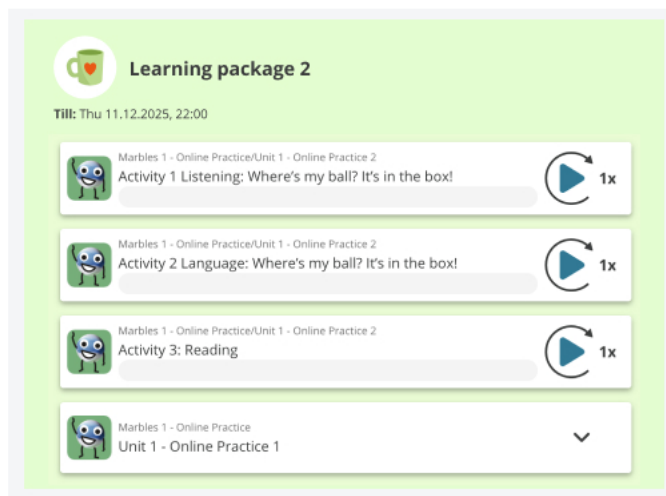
Learning package 2

Till: Thu 11.12.2025, 22:00

Marbles 1 - Online Practice/Unit 1 - Online Practice 2
Activity 1 Listening: Where's my ball? It's in the box!
1x

Marbles 1 - Online Practice/Unit 1 - Online Practice 2
Activity 2 Language: Where's my ball? It's in the box!
1x

Marbles 1 - Online Practice/Unit 1 - Online Practice 2
Activity 3: Reading
1x

Marbles 1 - Online Practice
Unit 1 - Online Practice 1